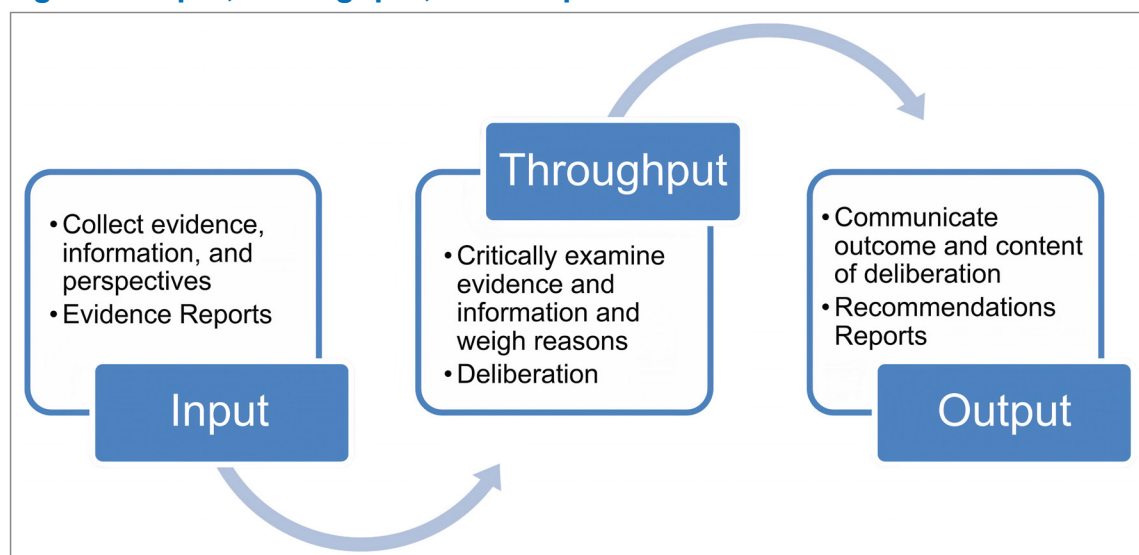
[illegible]

Input

- Collect evidence, information, and perspectives
- Evidence Reports

Throughput

- Critically examine evidence and information and weigh reasons
- Deliberation

Output

- Communicate outcome and content of deliberation
- Recommendations Reports